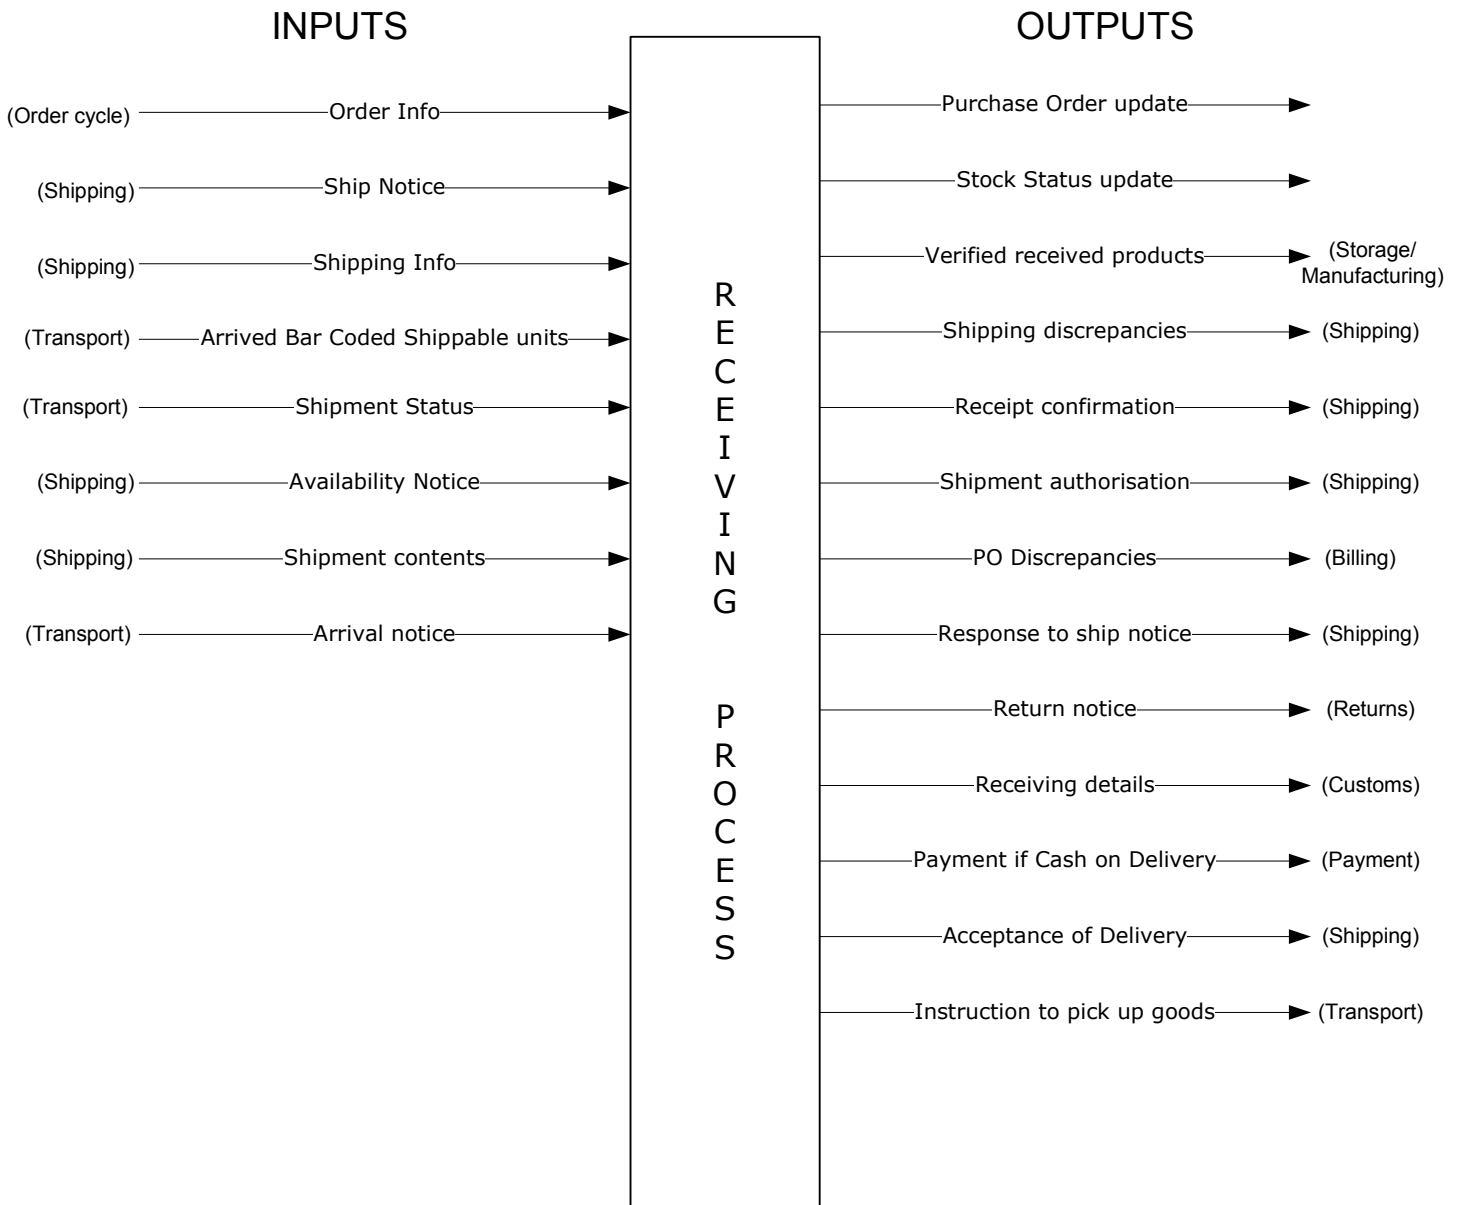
INPUTS

OUTPUTS

(Order cycle) Order Info

(Shipping) Ship Notice

(Shipping) Shipping Info

(Transport) Arrived Bar Coded Shippable units

(Transport) Shipment Status

(Shipping) Availability Notice

(Shipping) Shipment contents

(Transport) Arrival notice

RECEIVING PROCESS

Purchase Order update

Stock Status update

Verified received products (Storage/ Manufacturing)

Shipping discrepancies (Shipping)

Receipt confirmation (Shipping)

Shipment authorisation (Shipping)

PO Discrepancies (Billing)

Response to ship notice (Shipping)

Return notice (Returns)

Receiving details (Customs)

Payment if Cash on Delivery (Payment)

Acceptance of Delivery (Shipping)

Instruction to pick up goods (Transport)